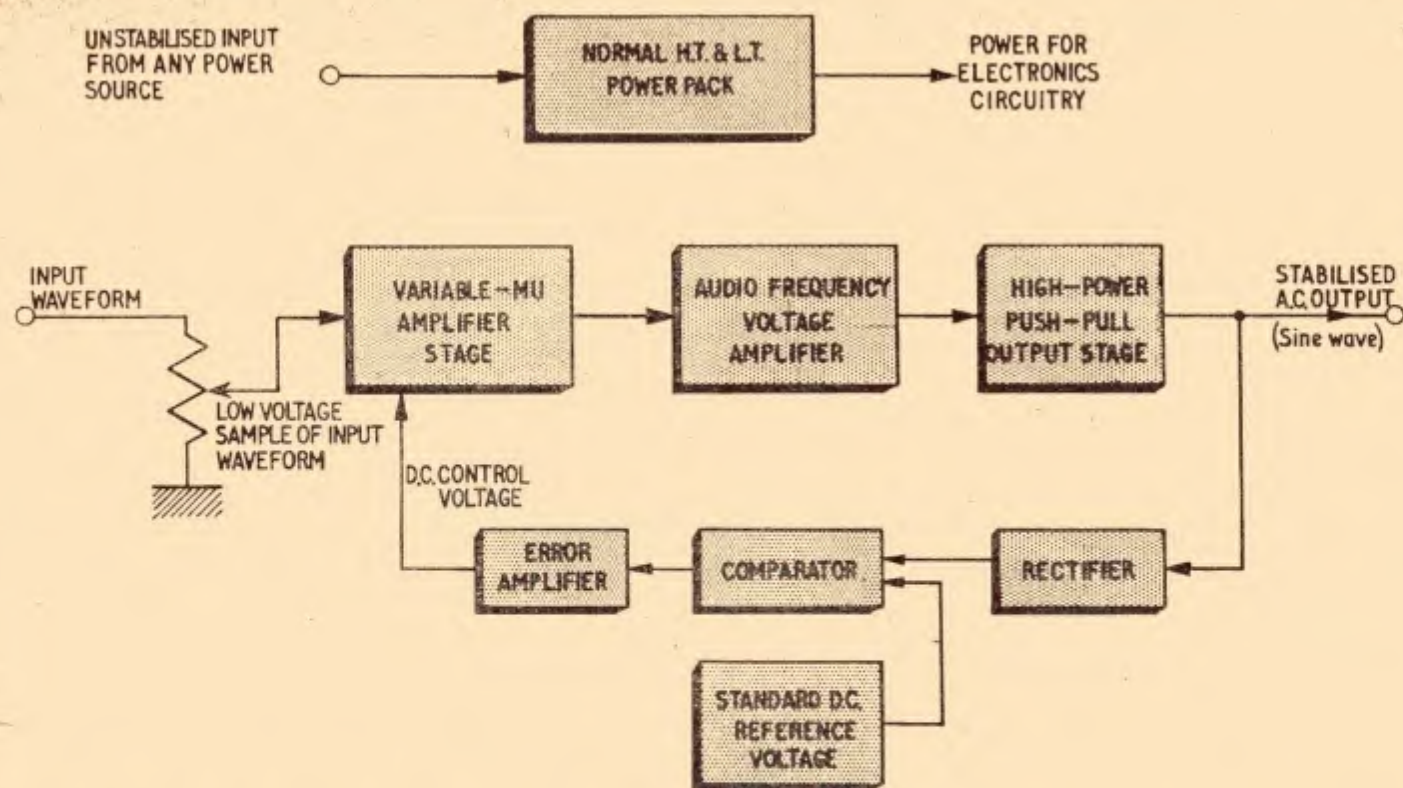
UNSTABILISED INPUT FROM ANY POWER SOURCE

NORMAL H.T. & L.T. POWER PACK

POWER FOR ELECTRONICS CIRCUITRY

INPUT WAVEFORM

VARIABLE-MU AMPLIFIER STAGE

AUDIO FREQUENCY VOLTAGE AMPLIFIER

HIGH-POWER PUSH-PULL OUTPUT STAGE

STABILISED A.C. OUTPUT
(Sine wave)

LOW VOLTAGE SAMPLE OF INPUT WAVEFORM

D.C. CONTROL VOLTAGE

ERROR AMPLIFIER

COMPARATOR

RECTIFIER

STANDARD D.C. REFERENCE VOLTAGE